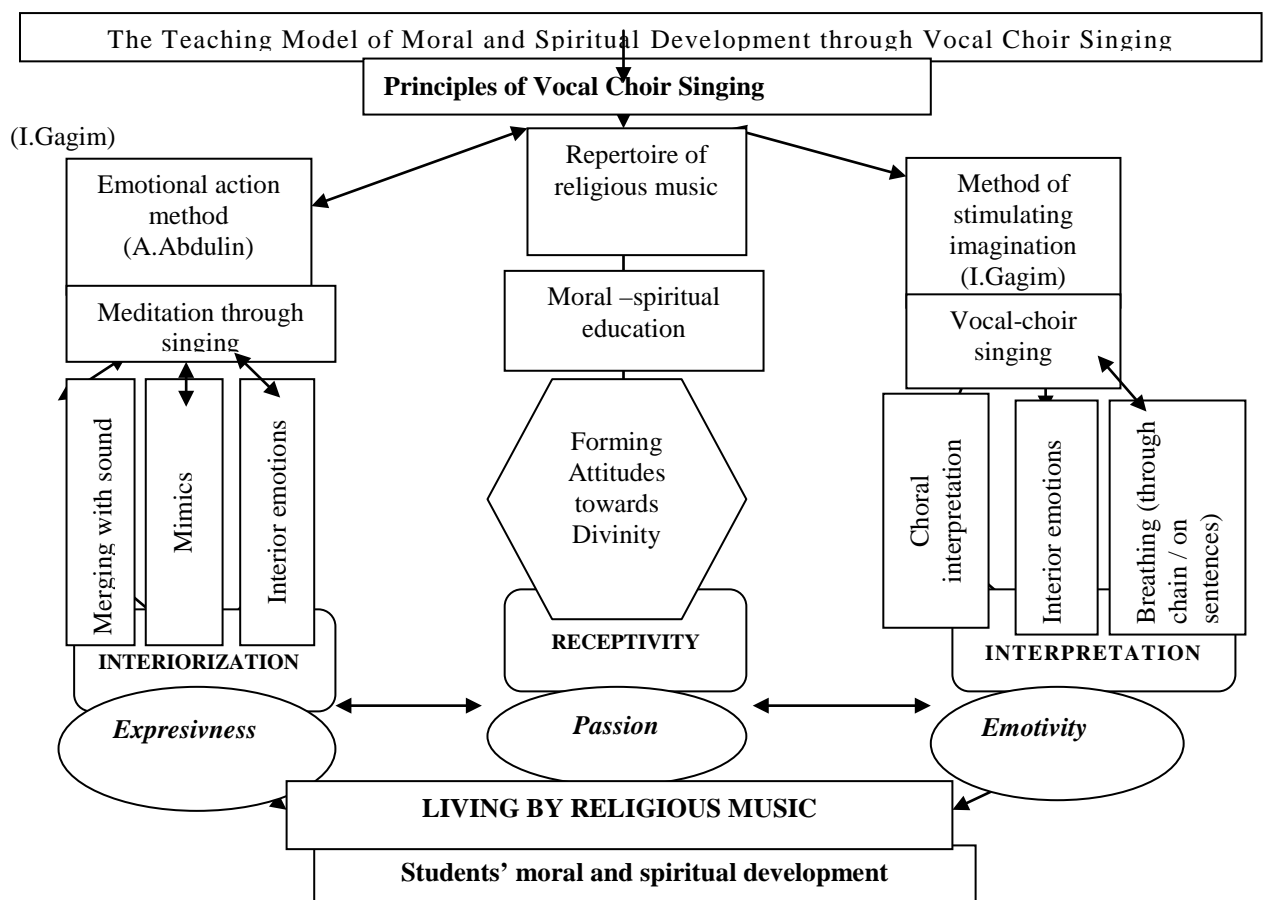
The Teaching Model of Moral and Spiritual Development through Vocal Choir Singing

Principles of Vocal Choir Singing

(I.Gagim)

Emotional action method (A.Abdulin)

Repertoire of religious music

Method of stimulating imagination (I.Gagim)

Meditation through singing

Moral –spiritual education

Vocal-choir singing

Merging with sound

Mimics

Interior emotions

Forming Attitudes towards Divinity

Choral interpretation

Interior emotions

Breathing (through chain / on sentences)

INTERIORIZATION

RECEPTIVITY

INTERPRETATION

Expresivness

Passion

Emotivity

LIVING BY RELIGIOUS MUSIC

Students' moral and spiritual development